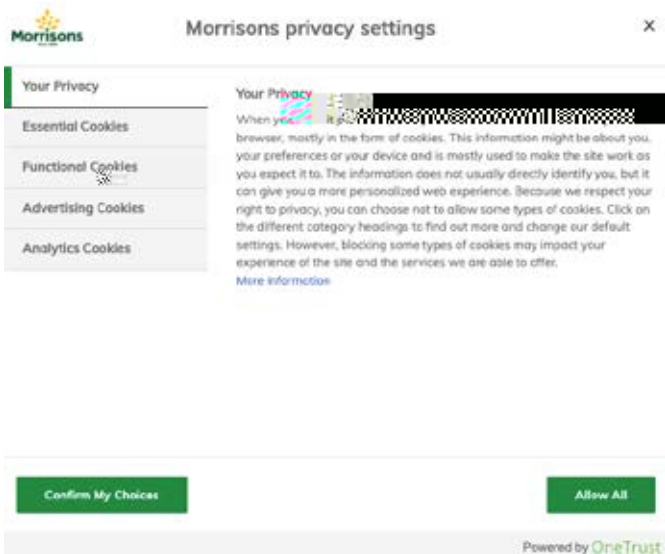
Morrisons

Morrisons privacy settings

×

Your Privacy

Essential Cookies

Functional Cookies

Advertising Cookies

Analytics Cookies

Your Privacy

When you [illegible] browser, mostly in the form of cookies. This information might be about you, your preferences or your device and is mostly used to make the site work as you expect it to. The information does not usually directly identify you, but it can give you a more personalized web experience. Because we respect your right to privacy, you can choose not to allow some types of cookies. Click on the different category headings to find out more and change our default settings. However, blocking some types of cookies may impact your experience of the site and the services we are able to offer.

More information

Confirm My Choices

Allow All

Powered by OneTrust